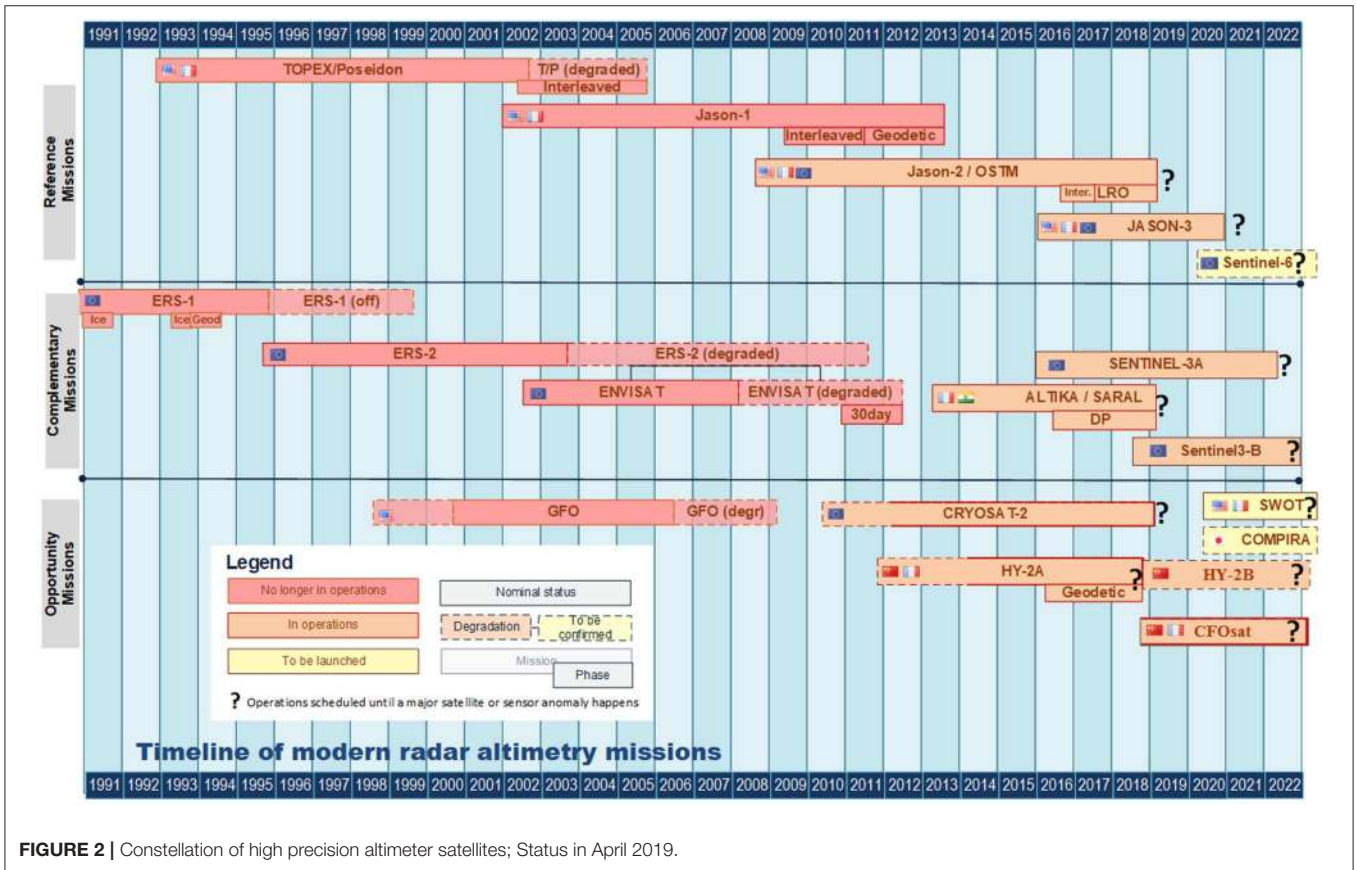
1991 1992 1993 1994 1995 1996 1997 1998 1999 2000 2001 2002 2003 2004 2005 2006 2007 2008 2009 2010 2011 2012 2013 2014 2015 2016 2017 2018 2019 2020 2021 2022

Reference Missions

TOPEX/Poseidon
T/P (degraded)
Interleaved
Jason-1
Interleaved Geodetic
Jason-2 / OSTM
Inter. LRO ?
JASON-3 ?
Sentinel-6 ?

Complementary Missions

ERS-1
ERS-1 (off)
Ice
Ice Geod
ERS-2
ERS-2 (degraded)
SENTINEL-3A ?
ENVISAT
ENVISAT (degraded)
30day
ALTIKA / SARAL ?
DP
Sentinel3-B ?

Opportunity Missions

GFO
GFO (degr)
CRYOSAT-2 ?
SWOT ?
COMPIRA
HY-2A ?
Geodetic
HY-2B ?
CFOsat ?

Legend
No longer in operations
Nominal status
In operations
Degradation
To be confirmed
To be launched
Mission
Phase
? Operations scheduled until a major satellite or sensor anomaly happens

Timeline of modern radar altimetry missions

1991 1992 1993 1994 1995 1996 1997 1998 1999 2000 2001 2002 2003 2004 2005 2006 2007 2008 2009 2010 2011 2012 2013 2014 2015 2016 2017 2018 2019 2020 2021 2022

FIGURE 2 | Constellation of high precision altimeter satellites; Status in April 2019.